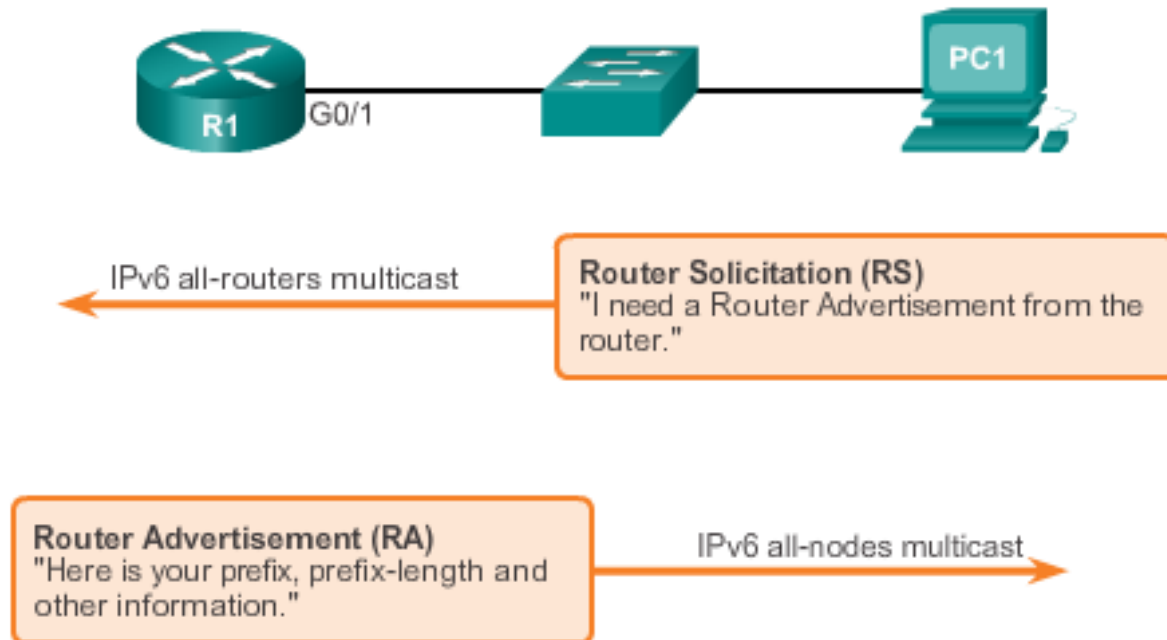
R1

G0/1

PC1

IPv6 all-routers multicast

Router Solicitation (RS)
"I need a Router Advertisement from the router."

Router Advertisement (RA)
"Here is your prefix, prefix-length and other information."

IPv6 all-nodes multicast